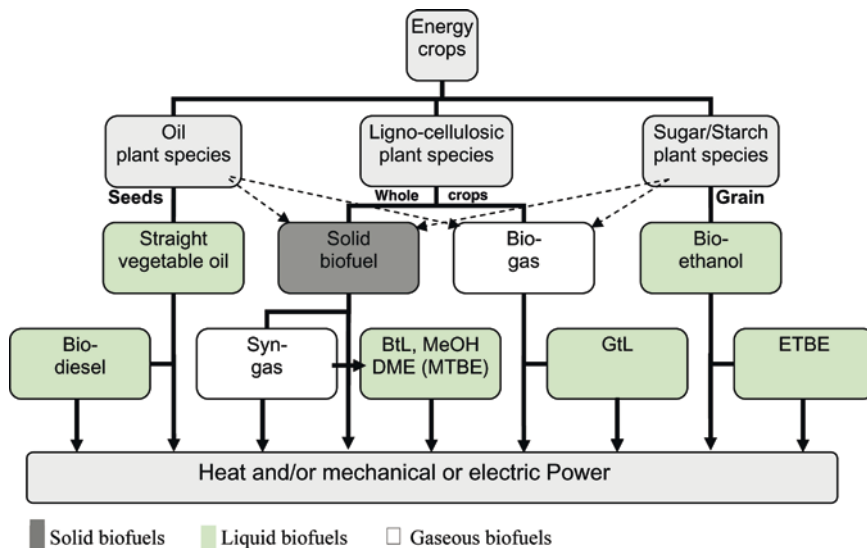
Energy crops

Oil plant species

Ligno-cellulosic plant species

Sugar/Starch plant species

Seeds

Whole crops

Grain

Straight vegetable oil

Solid biofuel

Bio-gas

Bio-ethanol

Bio-diesel

Syn-gas

BtL, MeOH DME (MTBE)

GtL

ETBE

Heat and/or mechanical or electric Power

Solid biofuels Liquid biofuels Gaseous biofuels